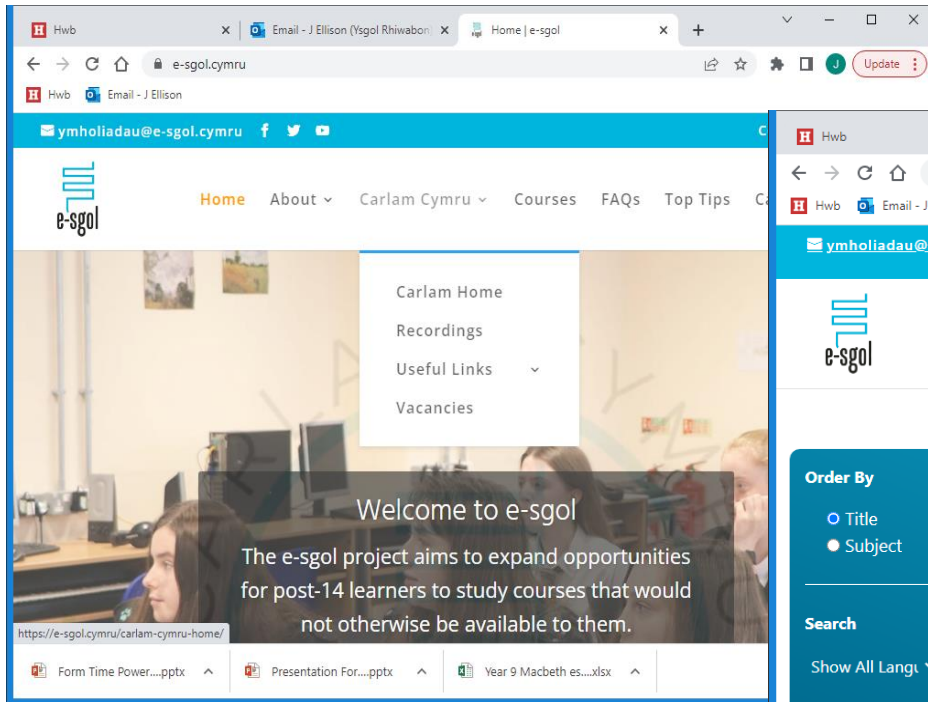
Hwb × Email - J Ellison (Ysgol Rhiwabon) × Home | e-sgol × +

e-sgol.cymru

Update

Hwb Email - J Ellison

ymholiadau@e-sgol.cymru

e-sgol

Home About Carlam Cymru Courses FAQs Top Tips C

Carlam Home
Recordings
Useful Links
Vacancies

Welcome to e-sgol

The e-sgol project aims to expand opportunities for post-14 learners to study courses that would not otherwise be available to them.

https://e-sgol.cymru/carlam-cymru-home/

Form Time Power....pptx
Presentation For....pptx
Year 9 Macbeth es....xlsx

Hwb

Hwb Email - J

ymholiadau@

e-sgol

Order By
Title
Subject

Search
Show All Langu